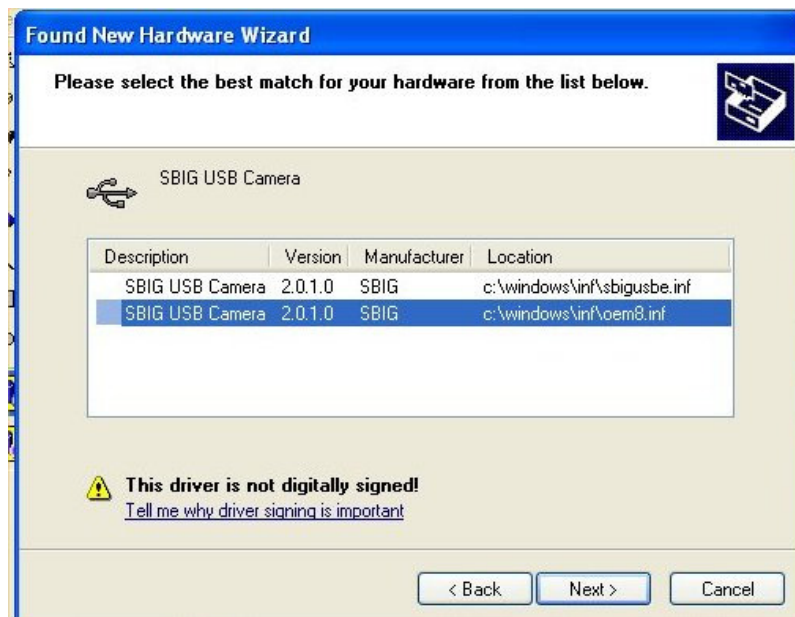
Found New Hardware Wizard

Please select the best match for your hardware from the list below.

SBIG USB Camera

| Description | Version | Manufacturer | Location |
|---|---|---|---|
| SBIG USB Camera | 2.0.1.0 | SBIG | c:\windows\inf\sbigusbe.inf |
| SBIG USB Camera | 2.0.1.0 | SBIG | c:\windows\inf\oem8.inf |

This driver is not digitally signed!
Tell me why driver signing is important

< Back
Next >
Cancel